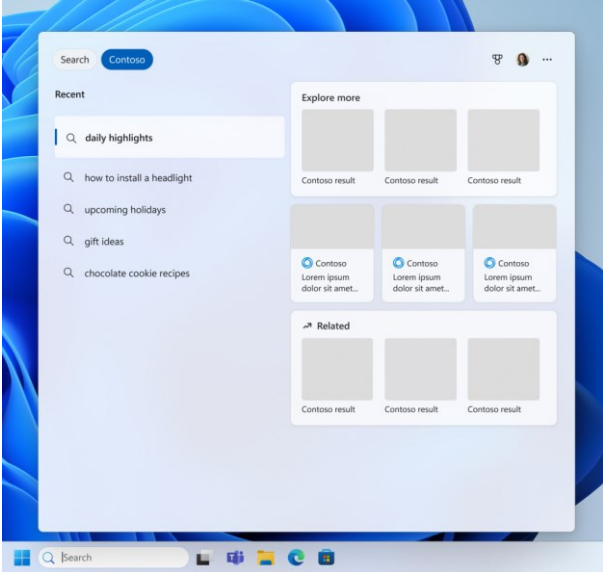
Search Contoso

Recent

daily highlights

how to install a headlight

upcoming holidays

gift ideas

chocolate cookie recipes

Explore more

Contoso result

Contoso result

Contoso result

Contoso
Lorem ipsum dolor sit amet...

Contoso
Lorem ipsum dolor sit amet...

Contoso
Lorem ipsum dolor sit amet...

Related

Contoso result

Contoso result

Contoso result

Search